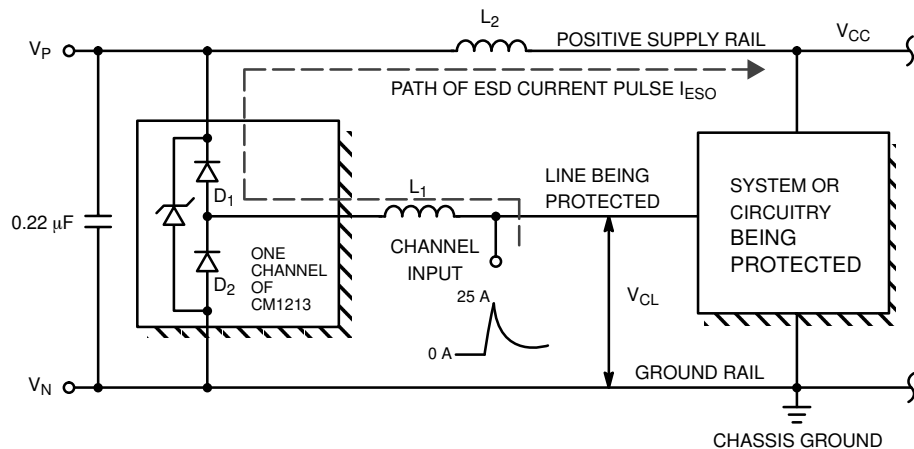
$V_P$

$L_2$

POSITIVE SUPPLY RAIL

$V_{CC}$

PATH OF ESD CURRENT PULSE $I_{ESO}$

$D_1$

$L_1$

LINE BEING PROTECTED

SYSTEM OR CIRCUITRY BEING PROTECTED

0.22 μF

ONE CHANNEL OF CM1213

$D_2$

CHANNEL INPUT

25 A

0 A

$V_{CL}$

$V_N$

GROUND RAIL

CHASSIS GROUND